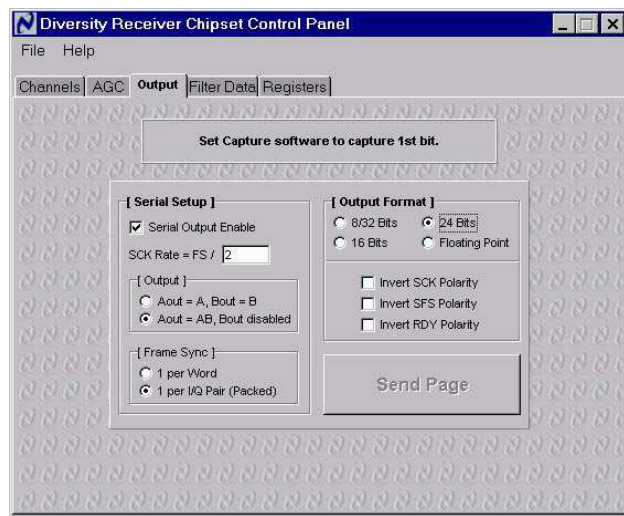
Diversity Receiver Chipset Control Panel

File Help

Channels AGC Output Filter Data Registers

Set Capture software to capture 1st bit.

[ Serial Setup ]

Serial Output Enable

SCK Rate = FS / 2

[ Output ]

Aout = A, Bout = B

Aout = AB, Bout disabled

[ Frame Sync ]

1 per Word

1 per I/Q Pair (Packed)

[ Output Format ]

8/32 Bits

24 Bits

16 Bits

Floating Point

Invert SCK Polarity

Invert SFS Polarity

Invert RDY Polarity

Send Page